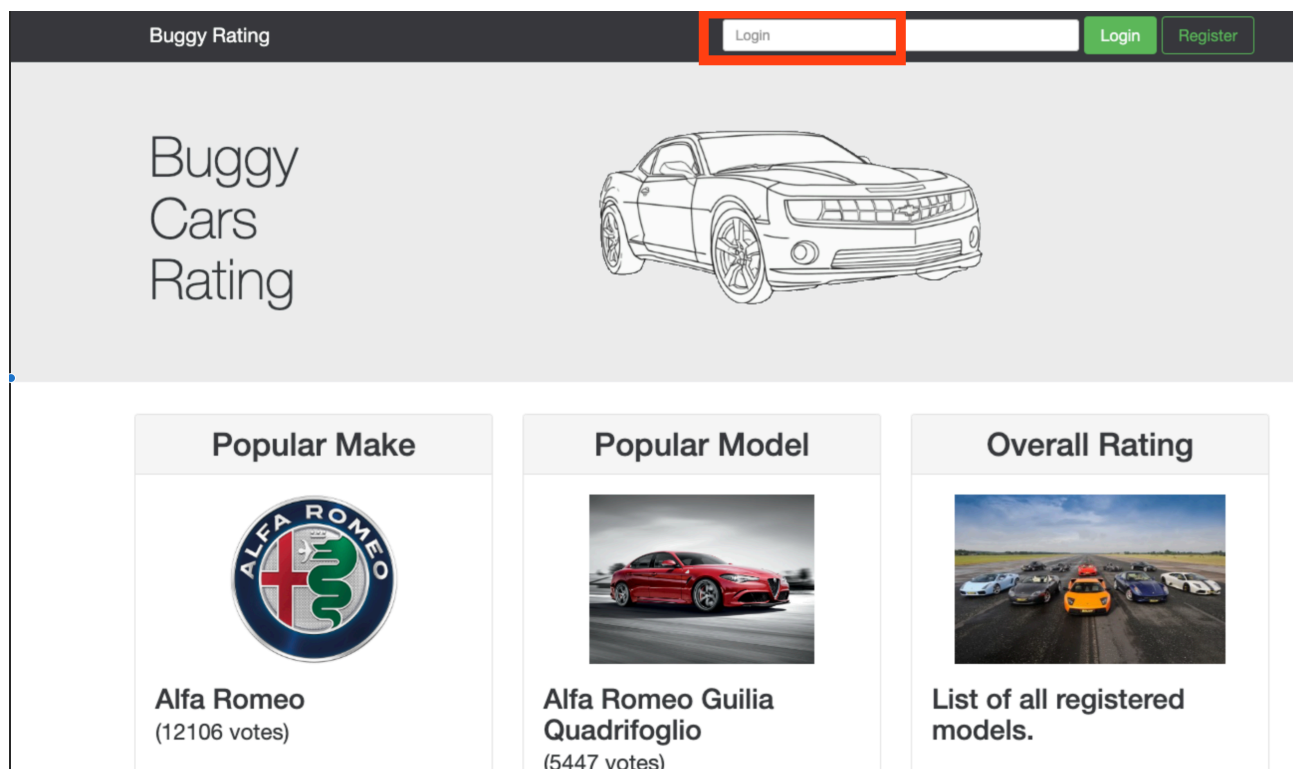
Buggy Rating

Login

Login

Register

Buggy Cars Rating

Popular Make

ALFA ROMEO

Alfa Romeo
(12106 votes)

Popular Model

Alfa Romeo Guilia Quadrifoglio
(5447 votes)

Overall Rating

List of all registered models.